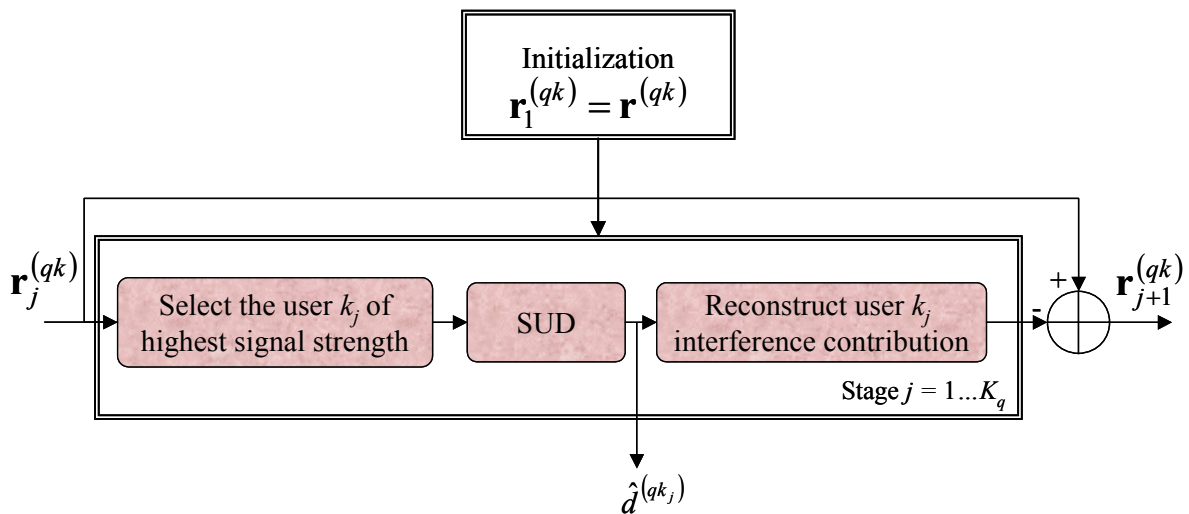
Initialization
$\mathbf{r}_1^{(qk)} = \mathbf{r}^{(qk)}$

$\mathbf{r}_j^{(qk)}$

Select the user $k_j$ of highest signal strength

SUD

Reconstruct user $k_j$ interference contribution

+

-

$\mathbf{r}_{j+1}^{(qk)}$

Stage $j = 1 \ldots K_q$

$\hat{d}^{(qk_j)}$